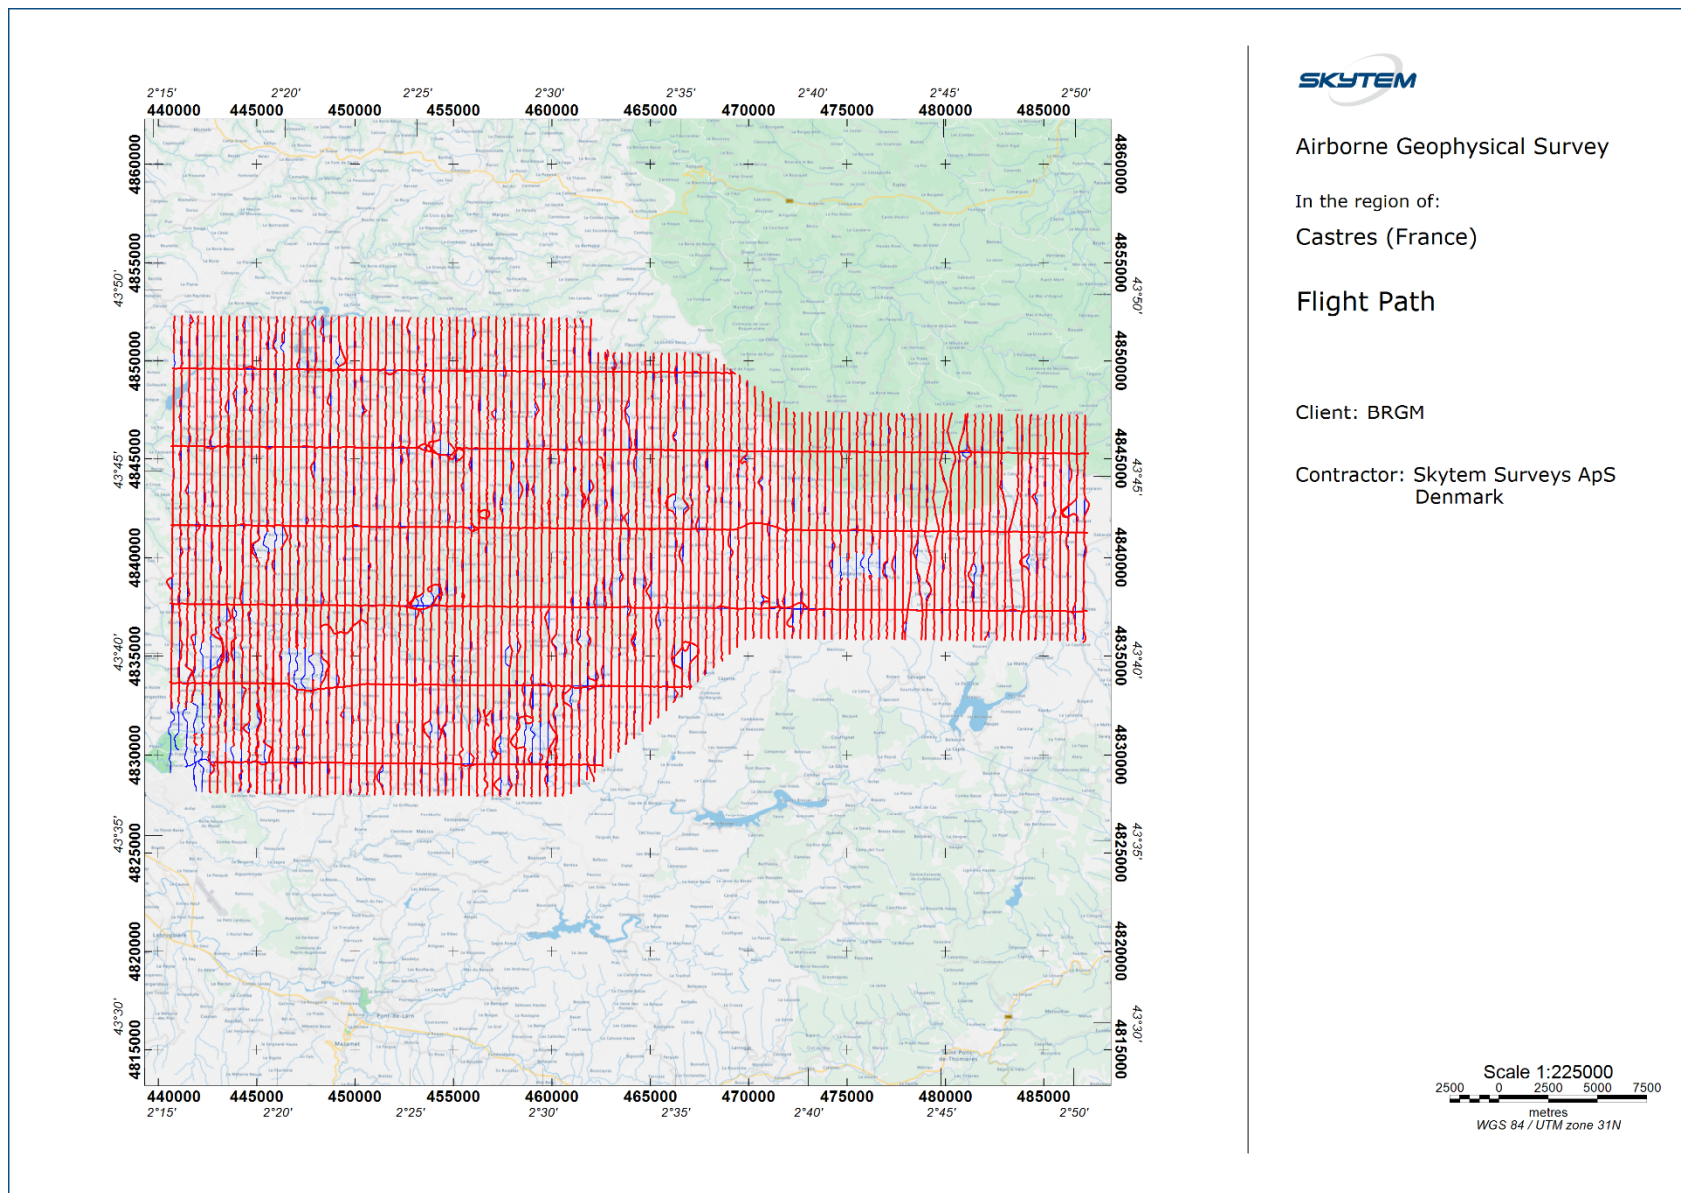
2°15' 2°20' 2°25' 2°30' 2°35' 2°40' 2°45' 2°50'

440000 445000 450000 455000 460000 465000 470000 475000 480000 485000

4860000
4855000
4850000
4845000
4840000
4835000
4830000
4825000
4820000
4815000

43°50'
43°45'
43°40'
43°35'
43°30'

440000 445000 450000 455000 460000 465000 470000 475000 480000 485000

2°15' 2°20' 2°25' 2°30' 2°35' 2°40' 2°45' 2°50'

SKYTEM

Airborne Geophysical Survey

In the region of:

Castres (France)

Flight Path

Client: BRGM

Contractor: Skytem Surveys ApS
Denmark

Scale 1:225000

2500 0 2500 5000 7500

metres

WGS 84 / UTM zone 31N